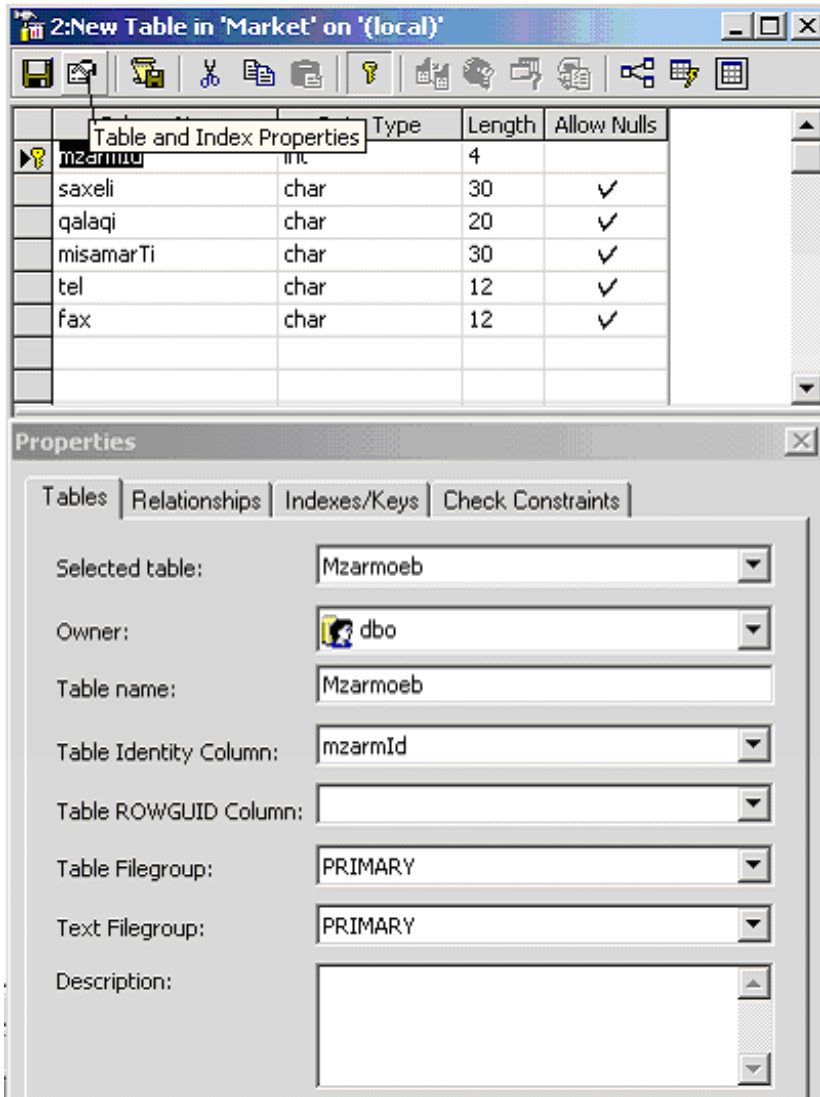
2:New Table in 'Market' on '(local)'

Table and Index Properties

| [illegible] | Type | Length | Allow Nulls |
|---|---|---|---|
| mzarmId | int | 4 | |
| saxeli | char | 30 | ✓ |
| qalaqi | char | 20 | ✓ |
| misamarTi | char | 30 | ✓ |
| tel | char | 12 | ✓ |
| fax | char | 12 | ✓ |

Properties

Tables | Relationships | Indexes/Keys | Check Constraints

Selected table: Mzarmoeb

Owner: dbo

Table name: Mzarmoeb

Table Identity Column: mzarmId

Table ROWGUID Column:

Table Filegroup: PRIMARY

Text Filegroup: PRIMARY

Description: